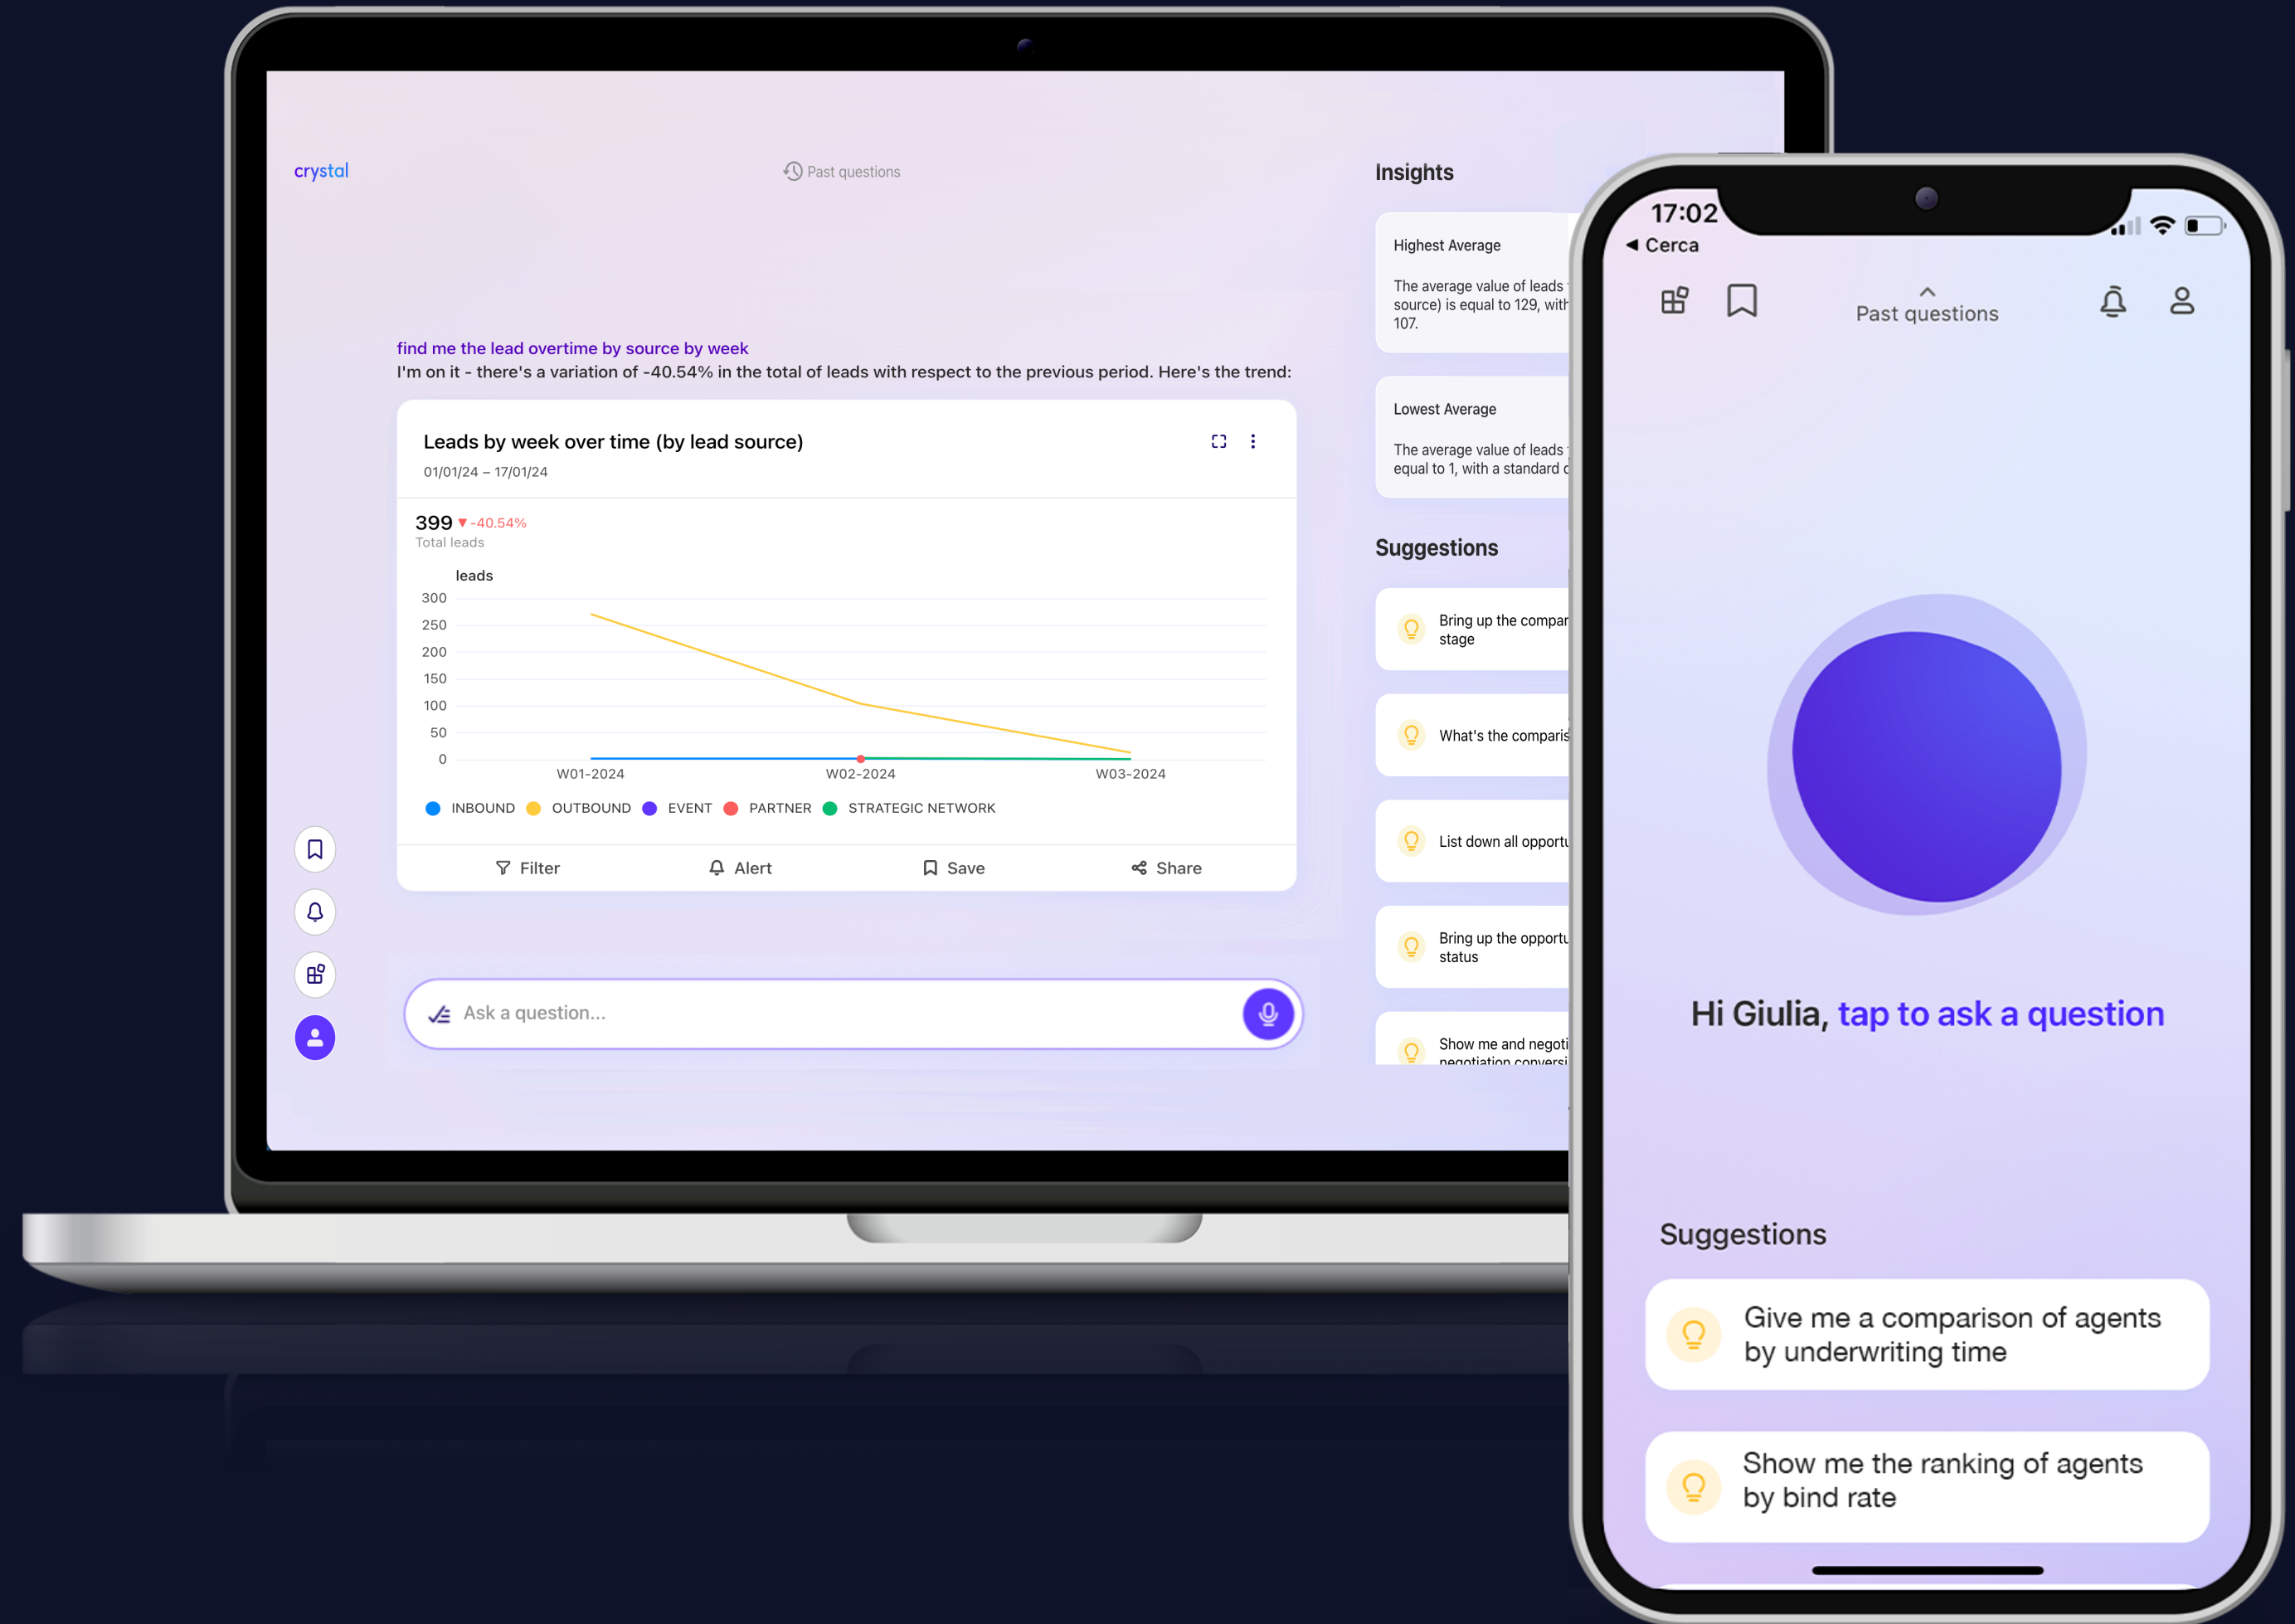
crystal

Past questions

find me the lead overtime by source by week

I'm on it - there's a variation of -40.54% in the total of leads with respect to the previous period. Here's the trend:

Leads by week over time (by lead source)

01/01/24 – 17/01/24

399 ▾ -40.54%

Total leads

leads

300
250
200
150
100
50
0

W01-2024 W02-2024 W03-2024

INBOUND OUTBOUND EVENT PARTNER STRATEGIC NETWORK

Filter Alert Save Share

Ask a question...

Insights

Highest Average

The average value of leads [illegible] source) is equal to 129, with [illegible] 107.

Lowest Average

The average value of leads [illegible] equal to 1, with a standard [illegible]

Suggestions

Bring up the compar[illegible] stage

What's the comparis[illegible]

List down all opportu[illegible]

Bring up the opportu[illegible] status

Show me and negoti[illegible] negotiation conversi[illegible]

17:02
◂ Cerca

Past questions

Hi Giulia, tap to ask a question

Suggestions

Give me a comparison of agents by underwriting time

Show me the ranking of agents by bind rate